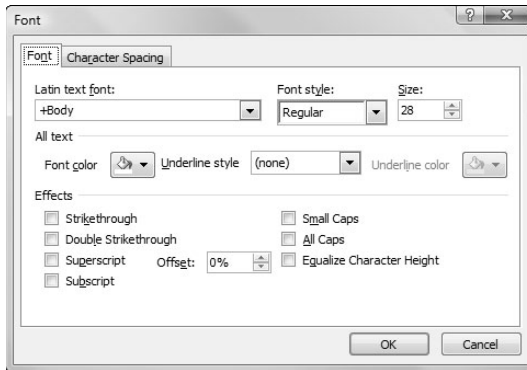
Font

?

Font

Character Spacing

Latin text font:

+Body

Font style:

Regular

Size:

28

All text

Font color

Underline style

(none)

Underline color

Effects

Strikethrough

Double Strikethrough

Superscript

Offset:

0%

Subscript

Small Caps

All Caps

Equalize Character Height

OK

Cancel